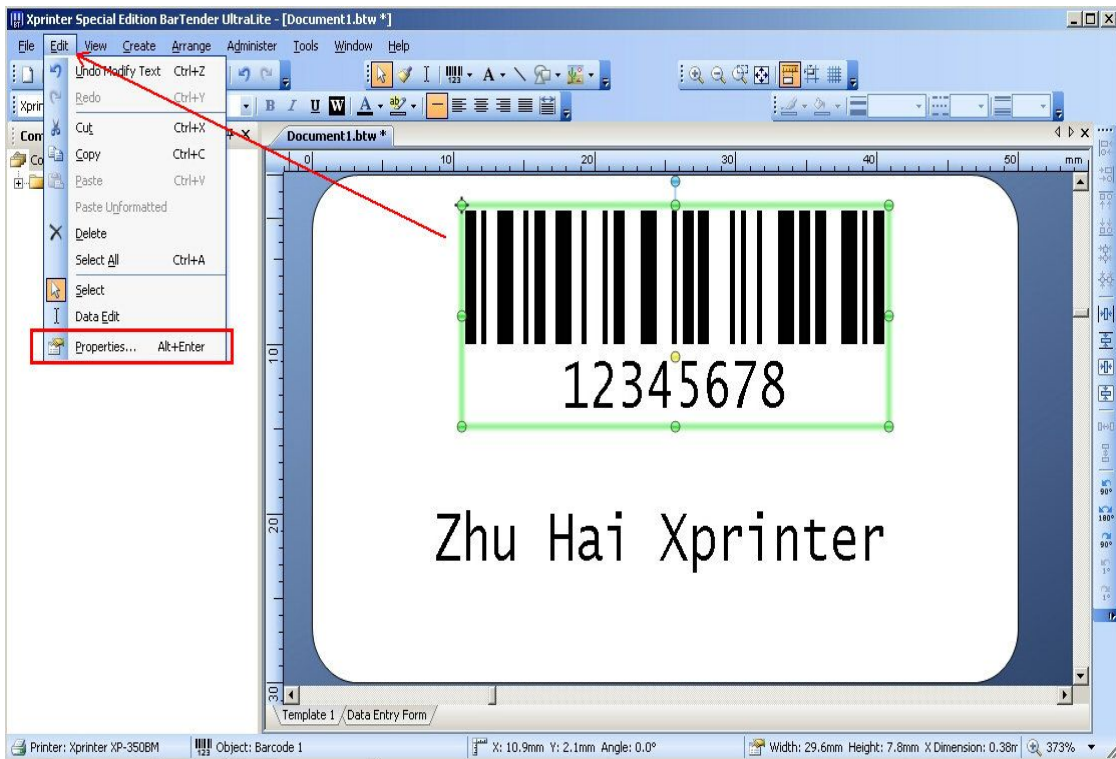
Xprinter Special Edition BarTender UltraLite - [Document1.btw *]

File Edit View Create Arrange Administer Tools Window Help

Undo Modify Text Ctrl+Z
Redo Ctrl+Y
Cut Ctrl+X
Copy Ctrl+C
Paste Ctrl+V
Paste Unformatted
Delete
Select All Ctrl+A
Select
Data Edit
Properties... Alt+Enter

Xprin
Com
Co

Document1.btw *

0 10 20 30 40 50 mm

10
20
30

12345678

Zhu Hai Xprinter

Template 1 Data Entry Form

Printer: Xprinter XP-350BM Object: Barcode 1 X: 10.9mm Y: 2.1mm Angle: 0.0° Width: 29.6mm Height: 7.8mm X Dimension: 0.38r 373%